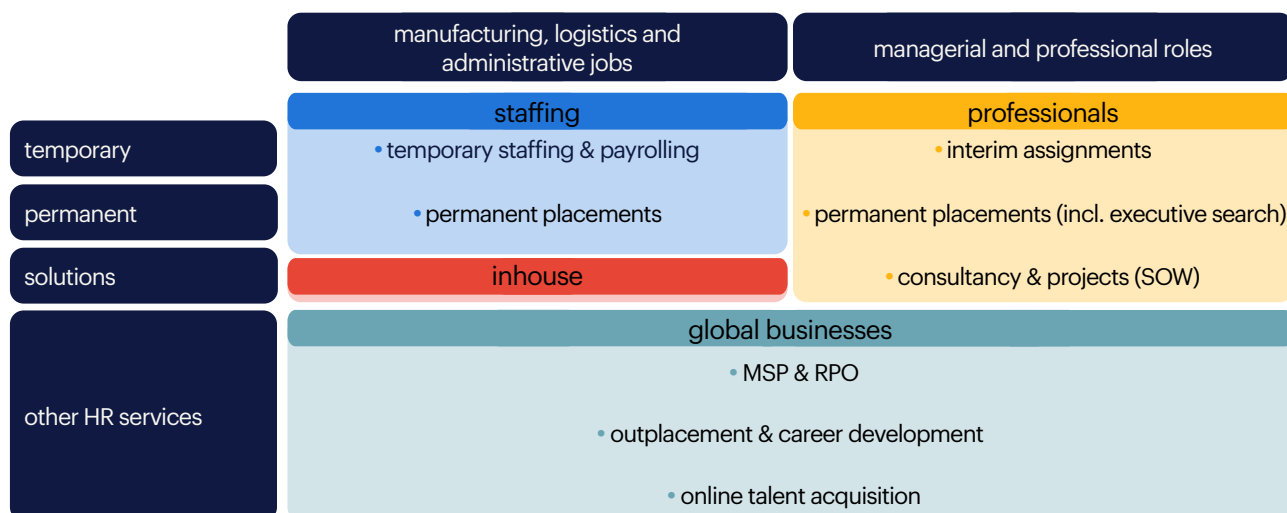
| | manufacturing, logistics and administrative jobs | managerial and professional roles |
|---|---|---|
| | staffing | professionals |
| temporary | • temporary staffing & payrolling | • interim assignments |
| permanent | • permanent placements | • permanent placements (incl. executive search) |
| solutions | inhouse | • consultancy & projects (SOW) |
| other HR services | global businesses<br>• MSP & RPO<br>• outplacement & career development<br>• online talent acquisition | |